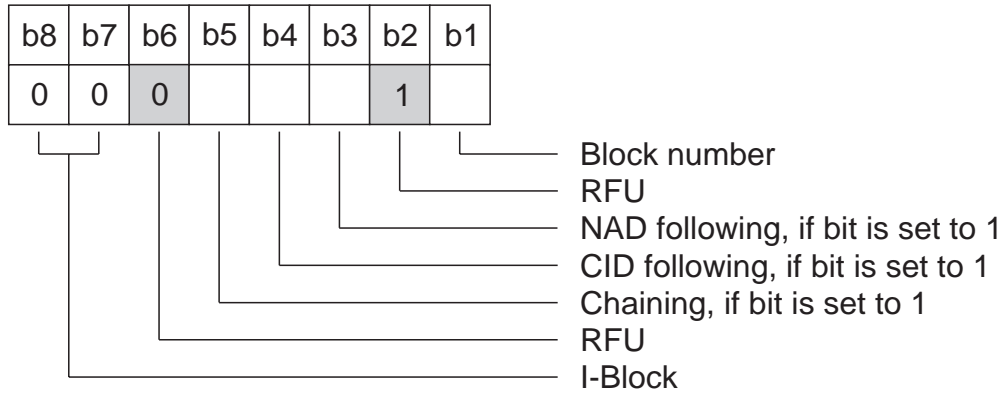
| b8 | b7 | b6 | b5 | b4 | b3 | b2 | b1 |
|---|---|---|---|---|---|---|---|
| 0 | 0 | 0 | | | | 1 | |

Block number
RFU
NAD following, if bit is set to 1
CID following, if bit is set to 1
Chaining, if bit is set to 1
RFU
I-Block